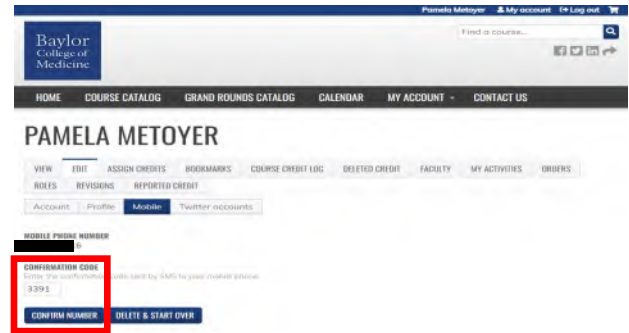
Pamela Metoyer My account Log out

Baylor College of Medicine

Find a course...

HOME COURSE CATALOG GRAND ROUNDS CATALOG CALENDAR MY ACCOUNT CONTACT US

PAMELA METOYER

VIEW EDIT ASSIGN CREDITS BOOKMARKS COURSE CREDIT LOG DELETED CREDIT FACULTY MY ACTIVITIES ORDERS ROLES REVISIONS REPORTED CREDIT

Account Profile Mobile Twitter accounts

MOBILE PHONE NUMBER
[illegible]6

CONFIRMATION CODE
Enter the confirmation code sent by SMS to your mobile phone.
3391

CONFIRM NUMBER DELETE & START OVER